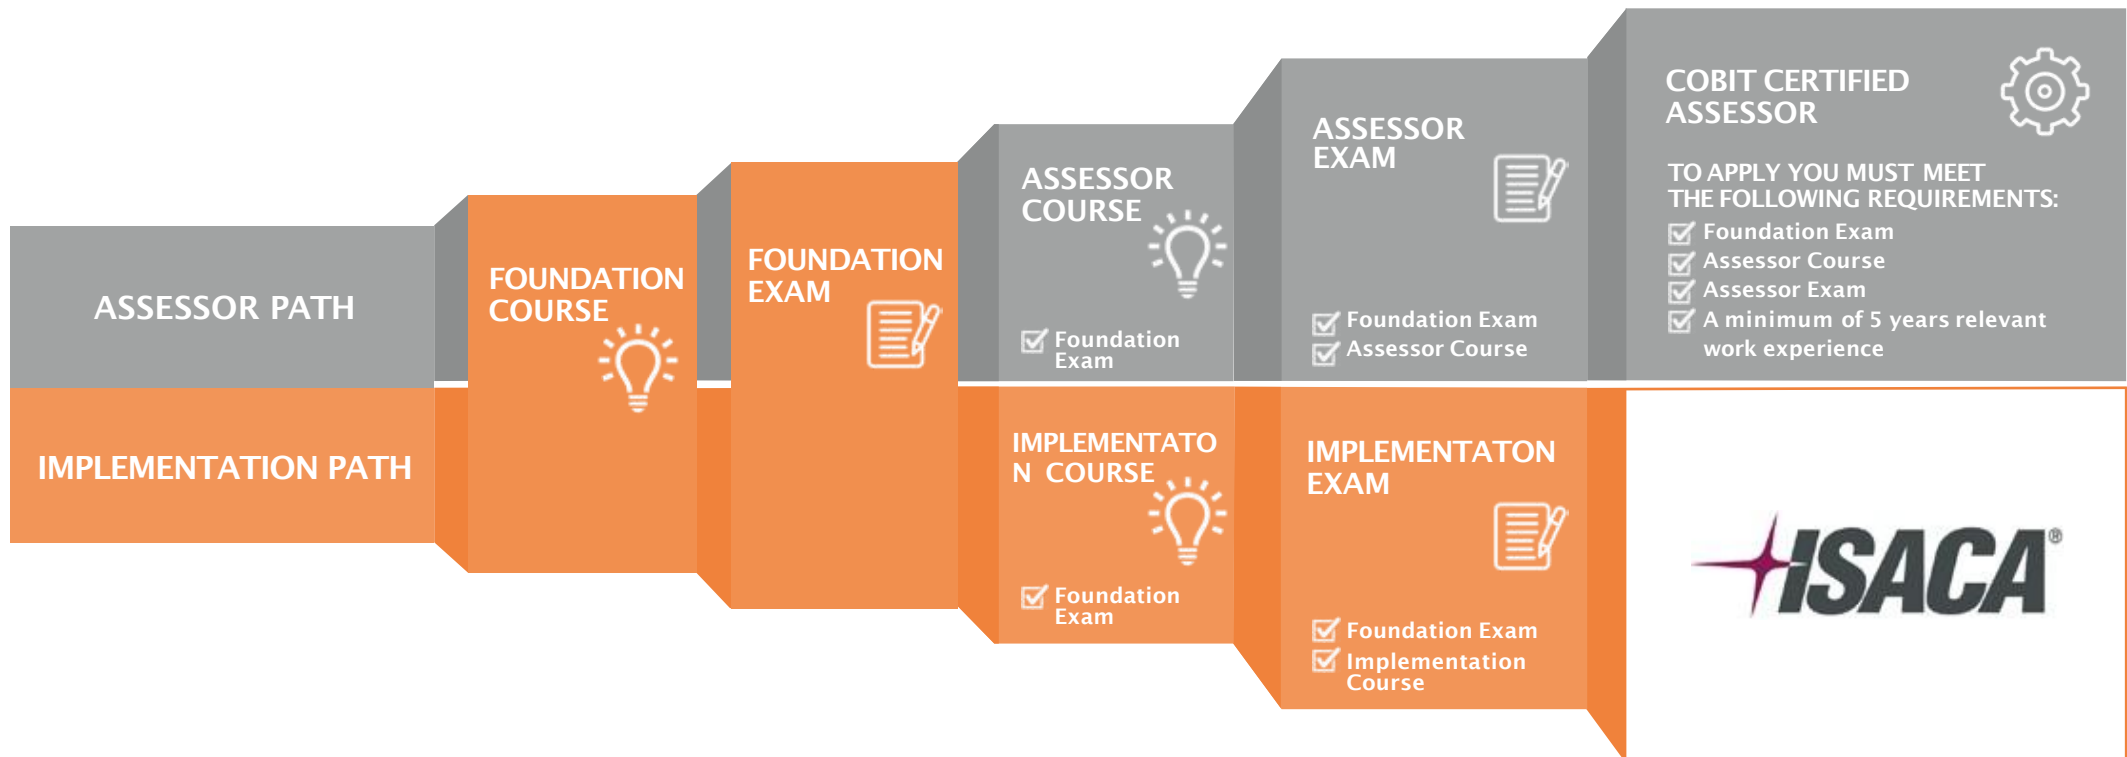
ASSESSOR PATH

IMPLEMENTATION PATH

FOUNDATION COURSE

FOUNDATION EXAM

ASSESSOR COURSE

Foundation Exam

ASSESSOR EXAM

Foundation Exam
Assessor Course

COBIT CERTIFIED ASSESSOR

TO APPLY YOU MUST MEET THE FOLLOWING REQUIREMENTS:
Foundation Exam
Assessor Course
Assessor Exam
A minimum of 5 years relevant work experience

IMPLEMENTATO N COURSE

Foundation Exam

IMPLEMENTATON EXAM

Foundation Exam
Implementation Course

ISACA®